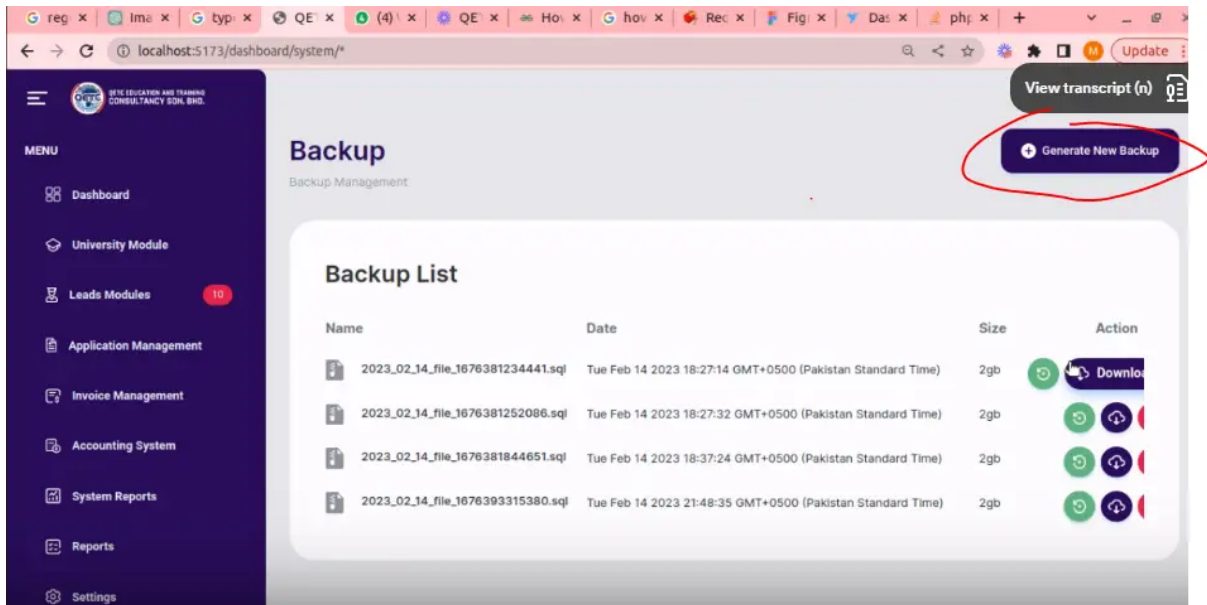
G reg × | Ima × | G typ × | QE × | (4) × | QE × | Hov × | G hov × | Rec × | Fig × | Das × | php × | +

localhost:5173/dashboard/system/*

Update

View transcript (n)

QETC EDUCATION AND TRAINING CONSULTANCY SDN. BHD.

MENU

Dashboard

University Module

Leads Modules 10

Application Management

Invoice Management

Accounting System

System Reports

Reports

Settings

Backup

Backup Management

Generate New Backup

Backup List

| Name | Date | Size | Action |
|---|---|---|---|
| 2023_02_14_file_1676381234441.sql | Tue Feb 14 2023 18:27:14 GMT+0500 (Pakistan Standard Time) | 2gb | Downlo |
| 2023_02_14_file_1676381252086.sql | Tue Feb 14 2023 18:27:32 GMT+0500 (Pakistan Standard Time) | 2gb | |
| 2023_02_14_file_1676381844651.sql | Tue Feb 14 2023 18:37:24 GMT+0500 (Pakistan Standard Time) | 2gb | |
| 2023_02_14_file_1676393315380.sql | Tue Feb 14 2023 21:48:35 GMT+0500 (Pakistan Standard Time) | 2gb | |